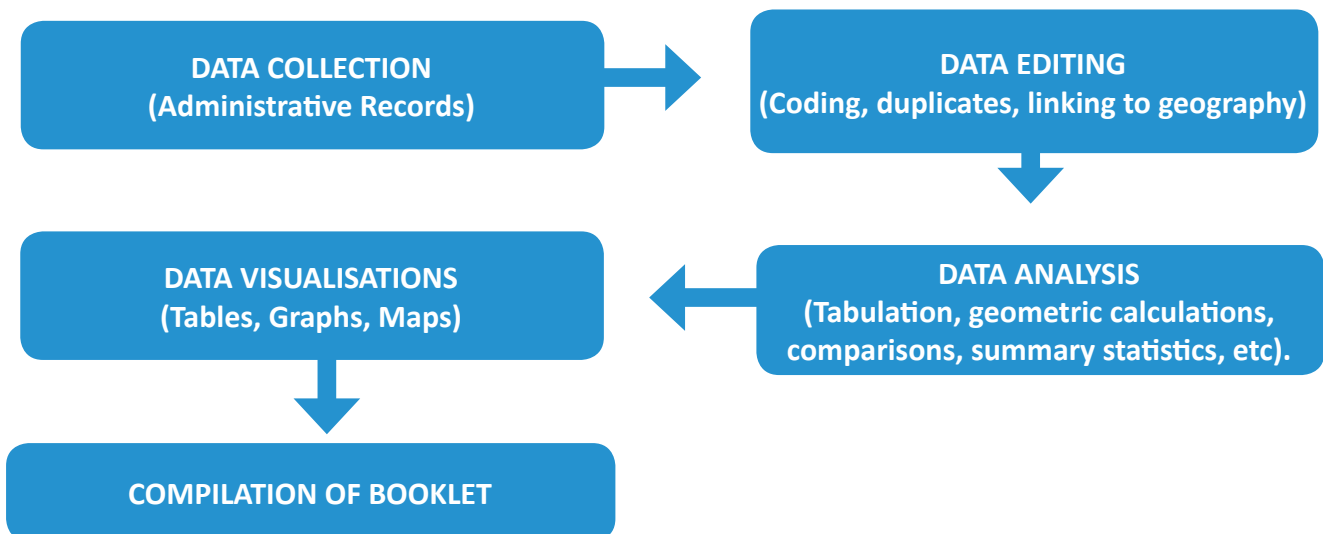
DATA COLLECTION
(Administrative Records)

DATA EDITING
(Coding, duplicates, linking to geography)

DATA ANALYSIS
(Tabulation, geometric calculations, comparisons, summary statistics, etc).

DATA VISUALISATIONS
(Tables, Graphs, Maps)

COMPILATION OF BOOKLET